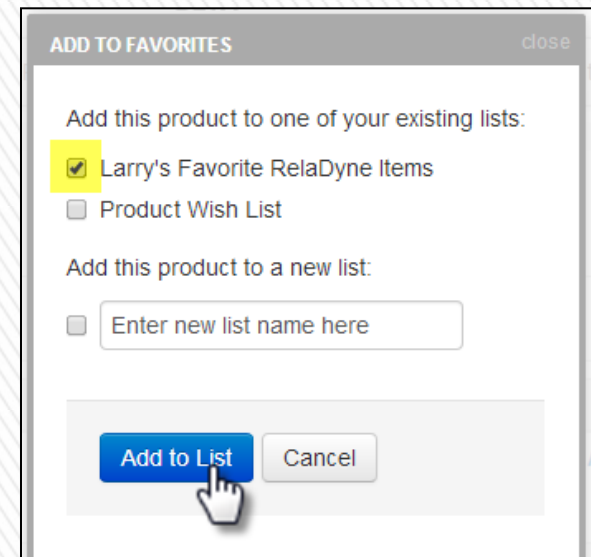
ADD TO FAVORITES

close

Add this product to one of your existing lists:

Larry's Favorite RelaDyne Items

Product Wish List

Add this product to a new list:

Enter new list name here

Add to List

Cancel